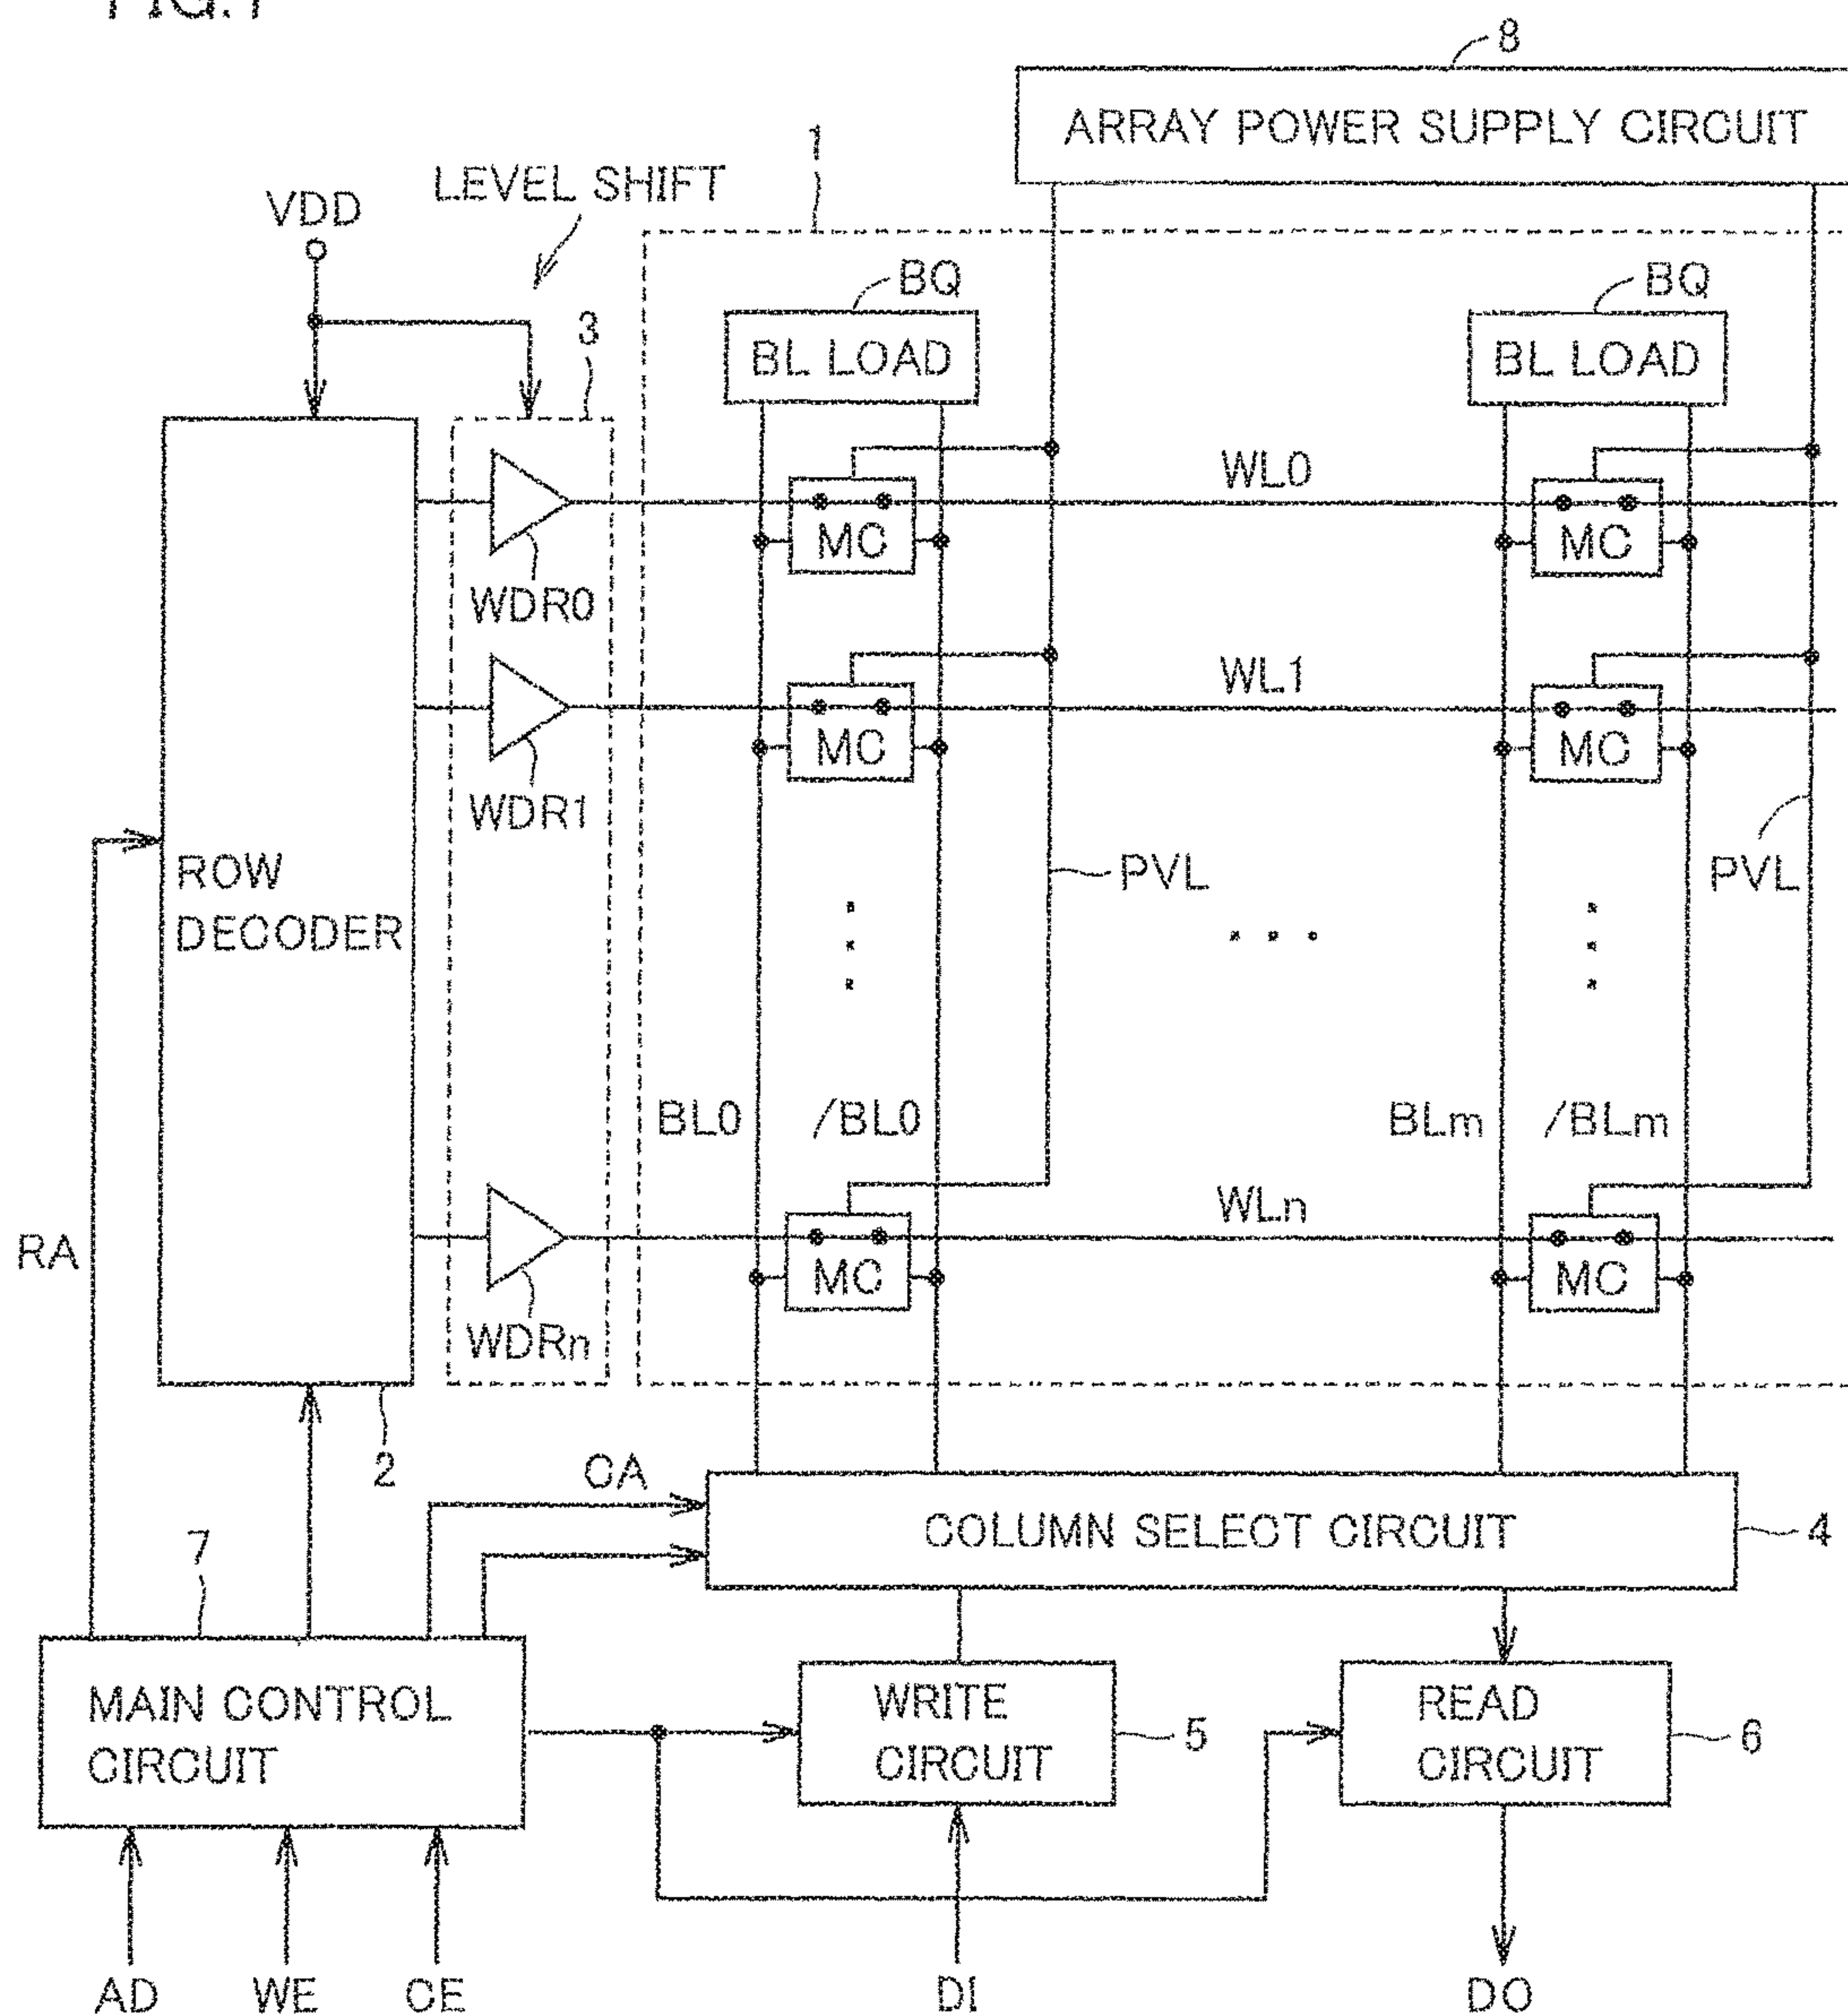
FIG.1

8

ARRAY POWER SUPPLY CIRCUIT

1

LEVEL SHIFT

VDD

3

BQ

BL LOAD

BQ

BL LOAD

WL0

MC

MC

WDR0

WL1

MC

MC

WDR1

ROW DECODER

PVL

PVL

BL0

/BL0

BLm

/BLm

WLn

RA

MC

MC

WDRn

2

CA

7

COLUMN SELECT CIRCUIT

4

MAIN CONTROL CIRCUIT

WRITE CIRCUIT

5

READ CIRCUIT

6

AD

WE

CE

DI

DO